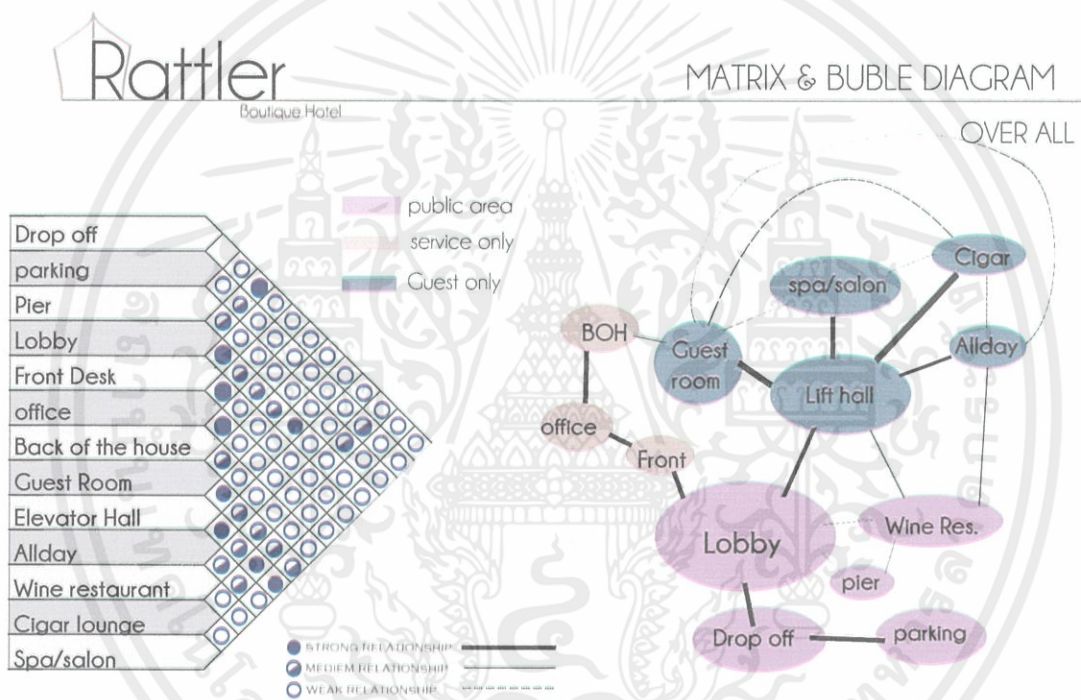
Rattler
Boutique Hotel

MATRIX & BUBLE DIAGRAM

OVER ALL

public area
service only
Guest only

Drop off
parking
Pier
Lobby
Front Desk
office
Back of the house
Guest Room
Elevator Hall
Allday
Wine restaurant
Cigar lounge
Spa/salon

STRONG RELATIONSHIP
MEDIEM RELATIONSHIP
WEAK RELATIONSHIP

BOH
Guest room
spa/salon
Cigar
Allday
Lift hall
office
Front
Lobby
Wine Res.
pier
Drop off
parking